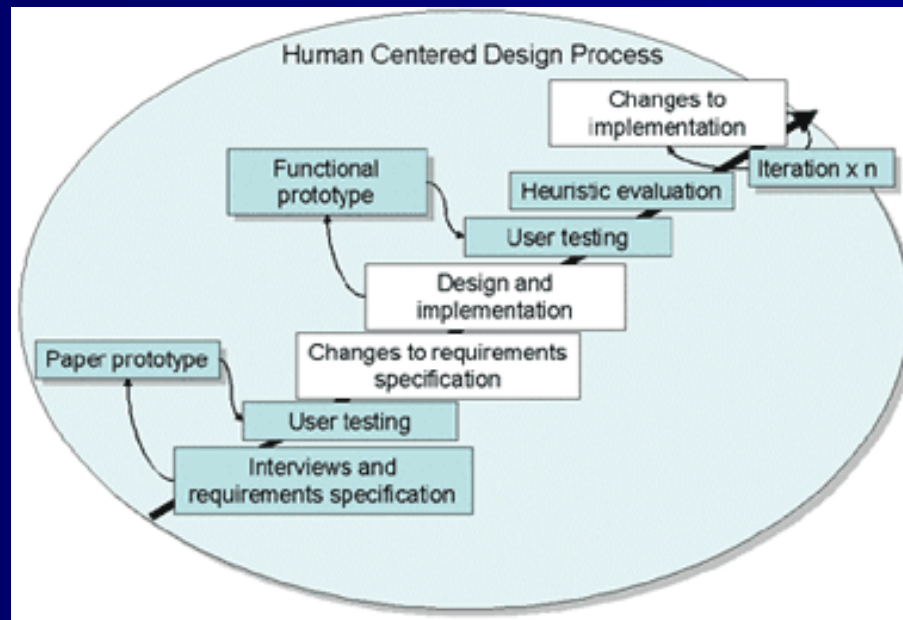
Human Centered Design Process

Changes to implementation

Iteration x n

Heuristic evaluation

Functional prototype

User testing

Design and implementation

Changes to requirements specification

Paper prototype

User testing

Interviews and requirements specification